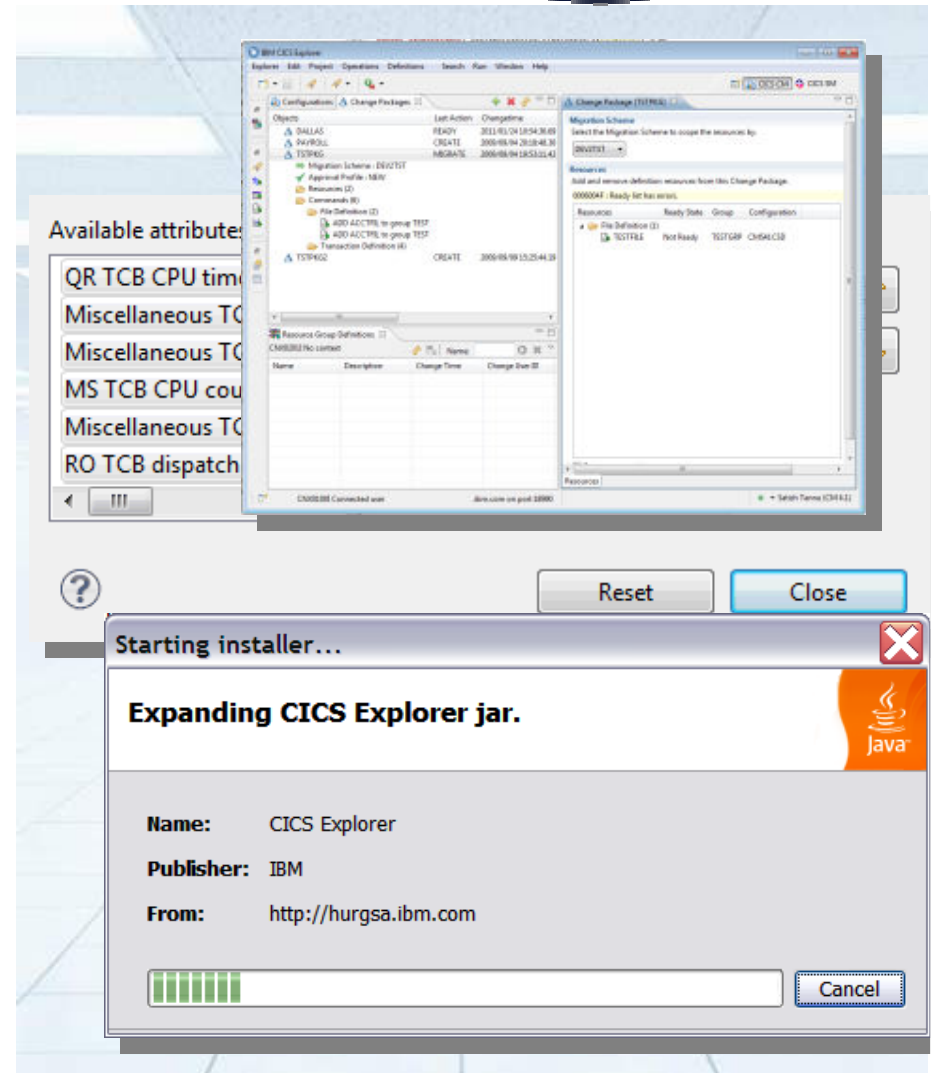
IBM CICS Explorer

Explorer Edit Project Operations Definitions Search Run Window Help

CICS CM CICS SM

Configurations Change Packages

| Objects | Last Action | Changetime |
|---|---|---|
| DALLAS | READY | 2011/01/24 18:54:36.69 |
| PAYROLL | CREATE | 2009/08/04 20:18:48.30 |
| TSTPKG | MIGRATE | 2009/08/04 18:53:11.41 |
| Migration Scheme : DEV2TST | | |
| Approval Profile : NEW | | |
| Resources (2) | | |
| Commands (6) | | |
| File Definition (2) | | |
| ADD ACCTFIL to group TEST | | |
| ADD ACCTFIL to group TEST | | |
| Transaction Definition (4) | | |
| TSTPKG2 | CREATE | 2009/08/09 15:25:44.19 |

Resource Group Definitions

CM00202 No context

Name

| Name | Description | Change Time | Change User ID |
|---|---|---|---|

Change Package (TSTPKG)

Migration Scheme

Select the Migration Scheme to scope the resources by.

DEV2TST

Resources

Add and remove definition resources from this Change Package.

00000004 : Ready list has errors.

| Resources | Ready State | Group | Configuration |
|---|---|---|---|
| File Definition (1) | | | |
| TESTFILE | Not Ready | TESTGRP | CMSAICSD |

Resources

CM00100 Connected user

ibm.com on port 18990

Satish Tanna (CM 4.1)

Available attributes

QR TCB CPU tim
Miscellaneous TC
Miscellaneous TC
MS TCB CPU cou
Miscellaneous TC
RO TCB dispatch

III

Reset

Close

Starting installer...

Expanding CICS Explorer jar.

Java

Name: CICS Explorer

Publisher: IBM

From: http://hurgsa.ibm.com

Cancel